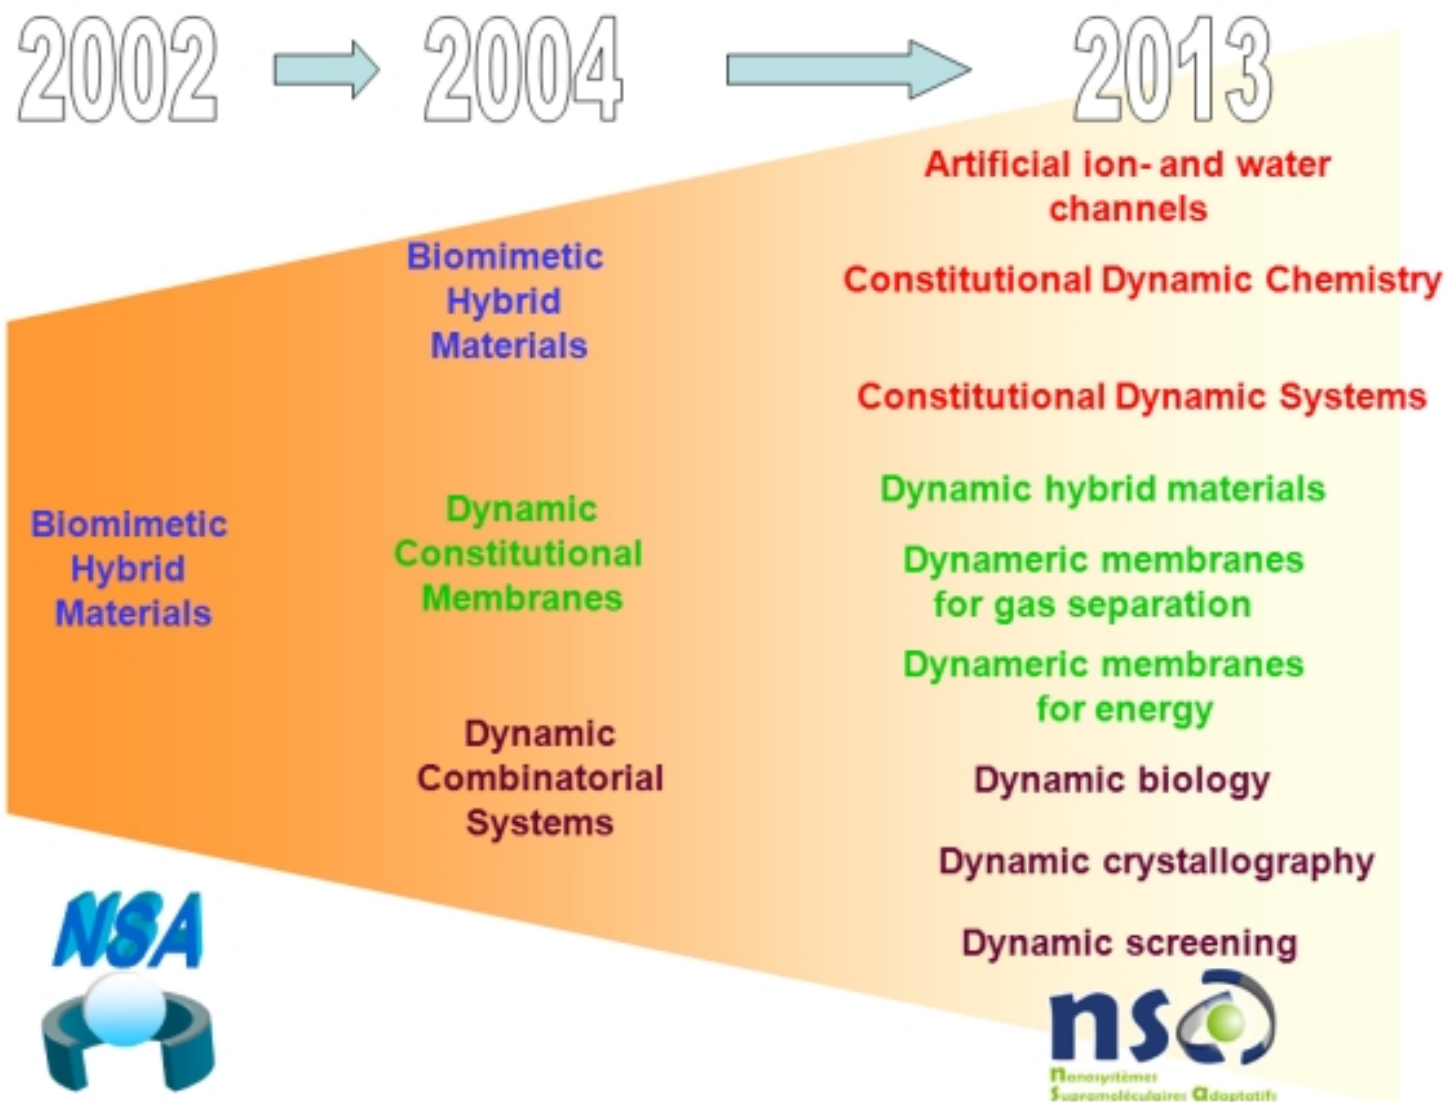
2002 2004 2013

Biomimetic Hybrid Materials

Biomimetic Hybrid Materials

Dynamic Constitutional Membranes

Dynamic Combinatorial Systems

Artificial ion- and water channels

Constitutional Dynamic Chemistry

Constitutional Dynamic Systems

Dynamic hybrid materials

Dynameric membranes for gas separation

Dynameric membranes for energy

Dynamic biology

Dynamic crystallography

Dynamic screening

NSA

nsa
Nanosystèmes Supramoléculaires Adaptatifs